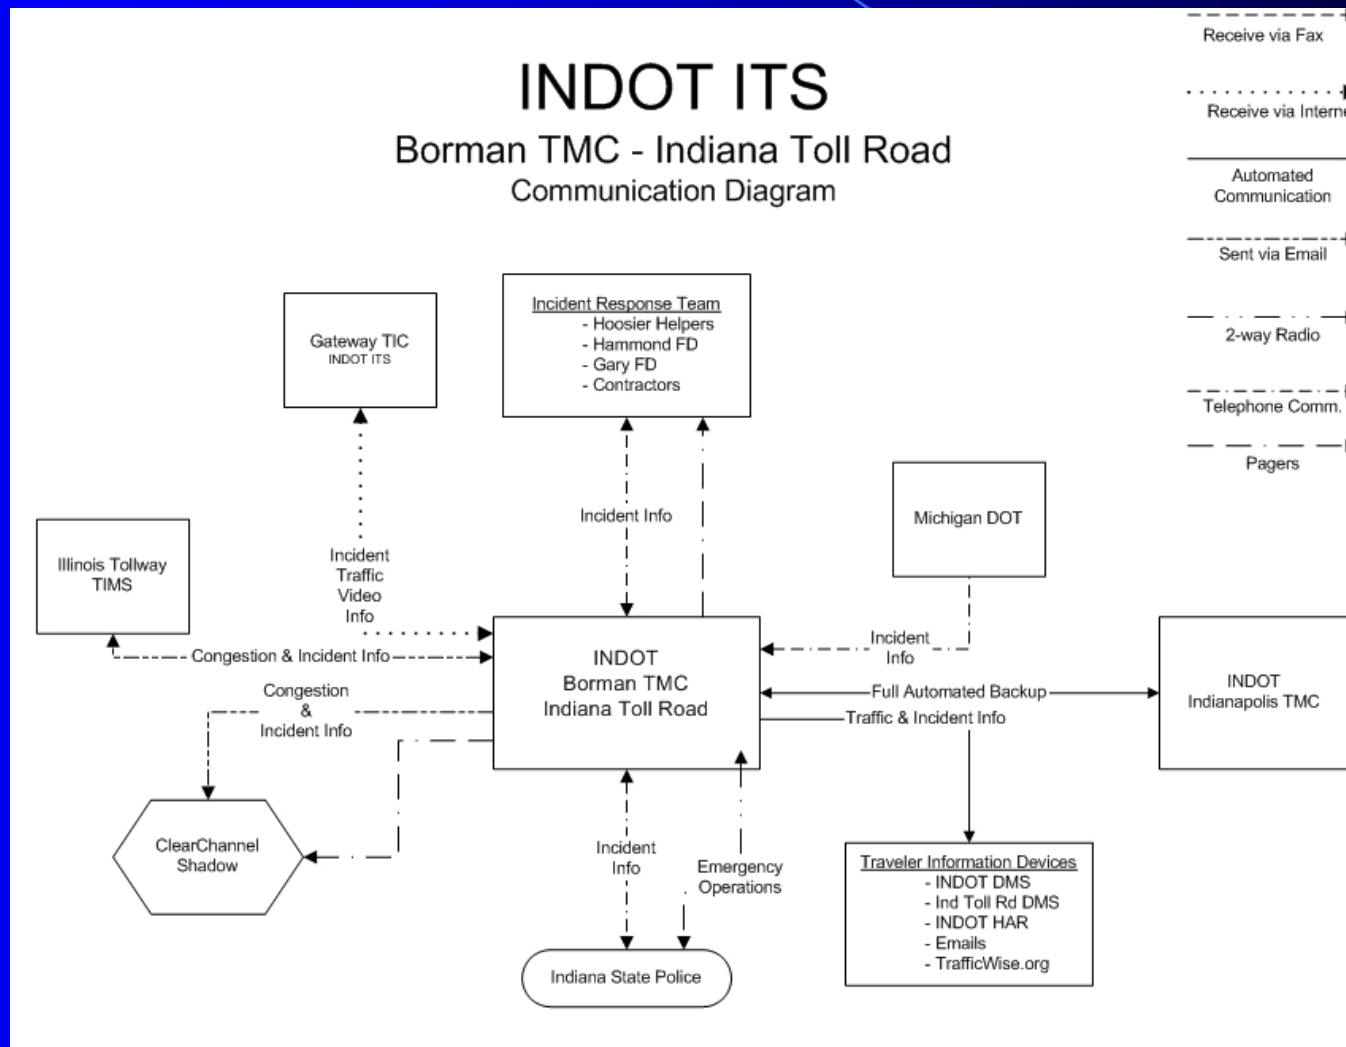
INDOT ITS
Borman TMC - Indiana Toll Road
Communication Diagram

Receive via Fax
Receive via Intern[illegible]
Automated Communication
Sent via Email
2-way Radio
Telephone Comm.
Pagers

Gateway TIC
INDOT ITS

Incident Response Team
- Hoosier Helpers
- Hammond FD
- Gary FD
- Contractors

Incident Info

Michigan DOT

Illinois Tollway TIMS

Incident Traffic Video Info

Congestion & Incident Info

INDOT
Borman TMC
Indiana Toll Road

Incident Info

Full Automated Backup

Traffic & Incident Info

INDOT
Indianapolis TMC

Congestion & Incident Info

ClearChannel Shadow

Incident Info

Emergency Operations

Traveler Information Devices
- INDOT DMS
- Ind Toll Rd DMS
- INDOT HAR
- Emails
- TrafficWise.org

Indiana State Police